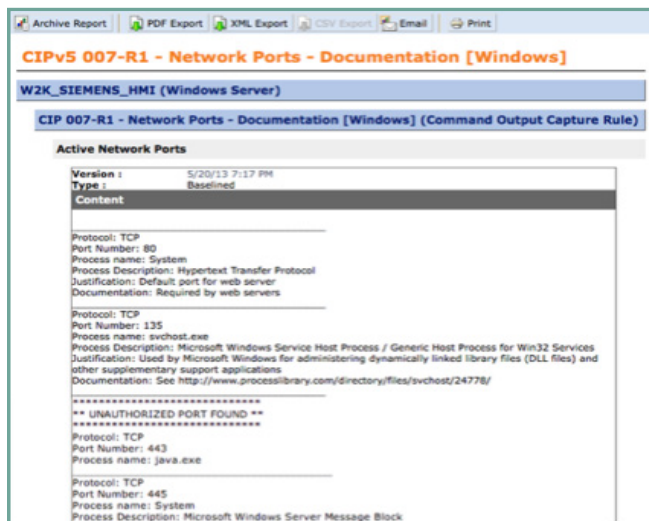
Archive Report | PDF Export | XML Export | CSV Export | Email | Print

CIPv5 007-R1 - Network Ports - Documentation [Windows]

W2K_SIEMENS_HMI (Windows Server)

CIP 007-R1 - Network Ports - Documentation [Windows] (Command Output Capture Rule)

Active Network Ports

Version : 5/20/13 7:17 PM
Type : Baselined

Content

Protocol: TCP
Port Number: 80
Process name: System
Process Description: Hypertext Transfer Protocol
Justification: Default port for web server
Documentation: Required by web servers

Protocol: TCP
Port Number: 135
Process name: svchost.exe
Process Description: Microsoft Windows Service Host Process / Generic Host Process for Win32 Services
Justification: Used by Microsoft Windows for administering dynamically linked library files (DLL files) and other supplementary support applications
Documentation: See http://www.processlibrary.com/directory/files/svchost/24778/

******************************
** UNAUTHORIZED PORT FOUND **
******************************
Protocol: TCP
Port Number: 443
Process name: java.exe

Protocol: TCP
Port Number: 445
Process name: System
Process Description: Microsoft Windows Server Message Block